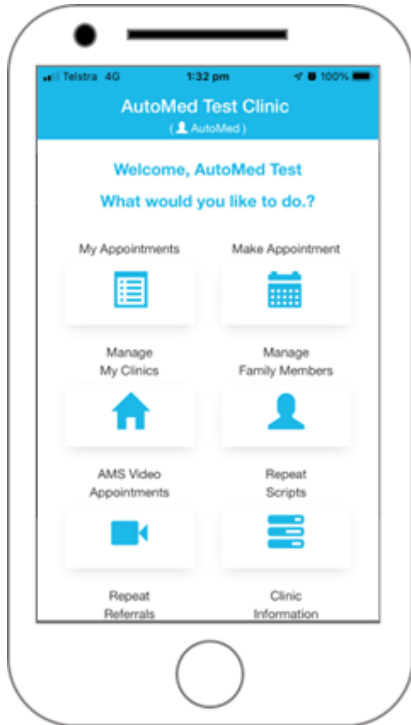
Telstra 4G 1:32 pm 100%

AutoMed Test Clinic
( AutoMed )

Welcome, AutoMed Test

What would you like to do.?

My Appointments

Make Appointment

Manage My Clinics

Manage Family Members

AMS Video Appointments

Repeat Scripts

Repeat Referrals

Clinic Information